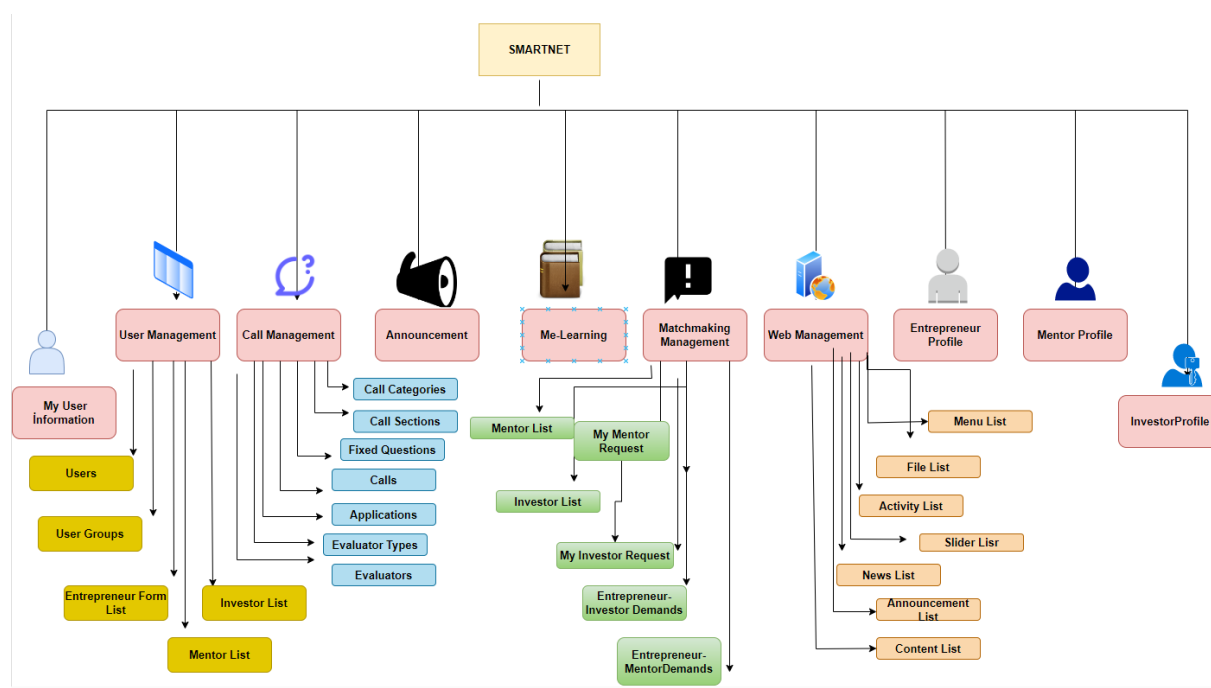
SMARTNET

My User İnformation

User Management

Users

User Groups

Entrepreneur Form List

Investor List

Mentor List

Call Management

Call Categories

Call Sections

Fixed Questions

Calls

Applications

Evaluator Types

Evaluators

Announcement

Me-Learning

Matchmaking Management

Mentor List

My Mentor Request

Investor List

My Investor Request

Entrepreneur-Investor Demands

Entrepreneur-MentorDemands

Web Management

Menu List

File List

Activity List

Slider Lisr

News List

Announcement List

Content List

Entrepreneur Profile

Mentor Profile

InvestorProfile